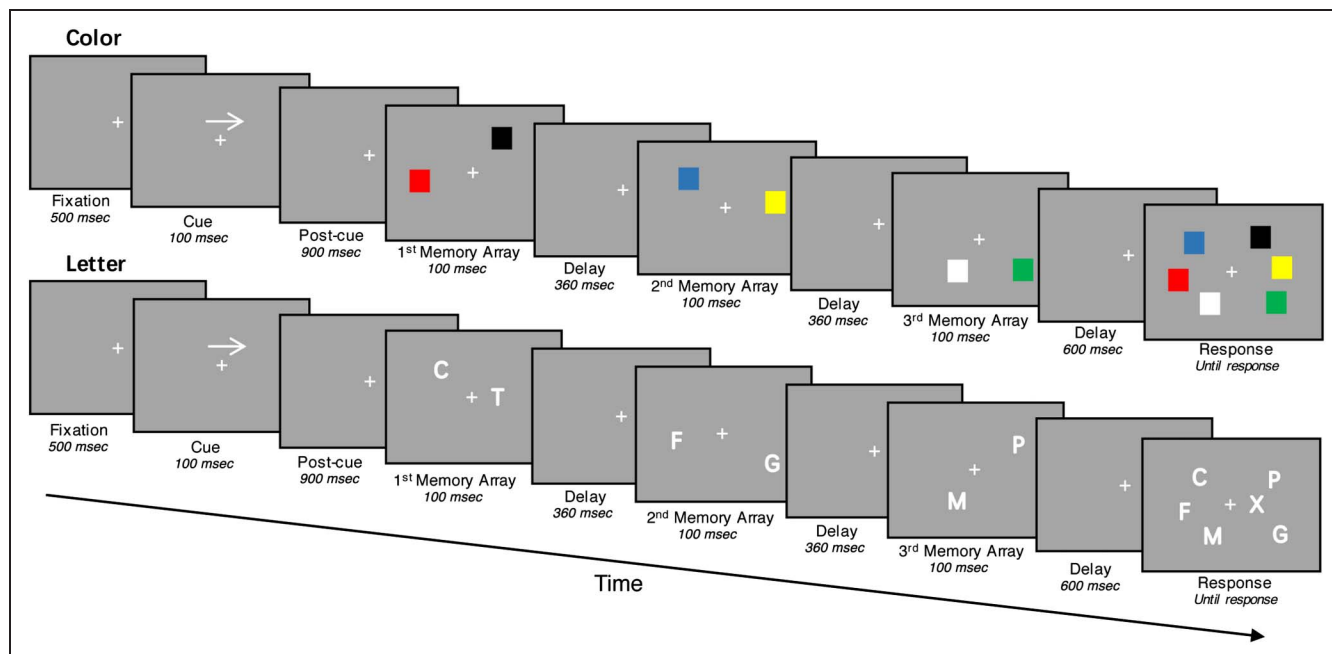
Color

+
Fixation
*500 msec*

+
Cue
*100 msec*

+
Post-cue
*900 msec*

+
1$^{st}$ Memory Array
*100 msec*

+
Delay
*360 msec*

+
2$^{nd}$ Memory Array
*100 msec*

+
Delay
*360 msec*

+
3$^{rd}$ Memory Array
*100 msec*

+
Delay
*600 msec*

+
Response
*Until response*

Letter

+
Fixation
*500 msec*

+
Cue
*100 msec*

+
Post-cue
*900 msec*

C + T
1$^{st}$ Memory Array
*100 msec*

+
Delay
*360 msec*

F + G
2$^{nd}$ Memory Array
*100 msec*

+
Delay
*360 msec*

P + M
3$^{rd}$ Memory Array
*100 msec*

+
Delay
*600 msec*

C P F + X M G
Response
*Until response*

Time